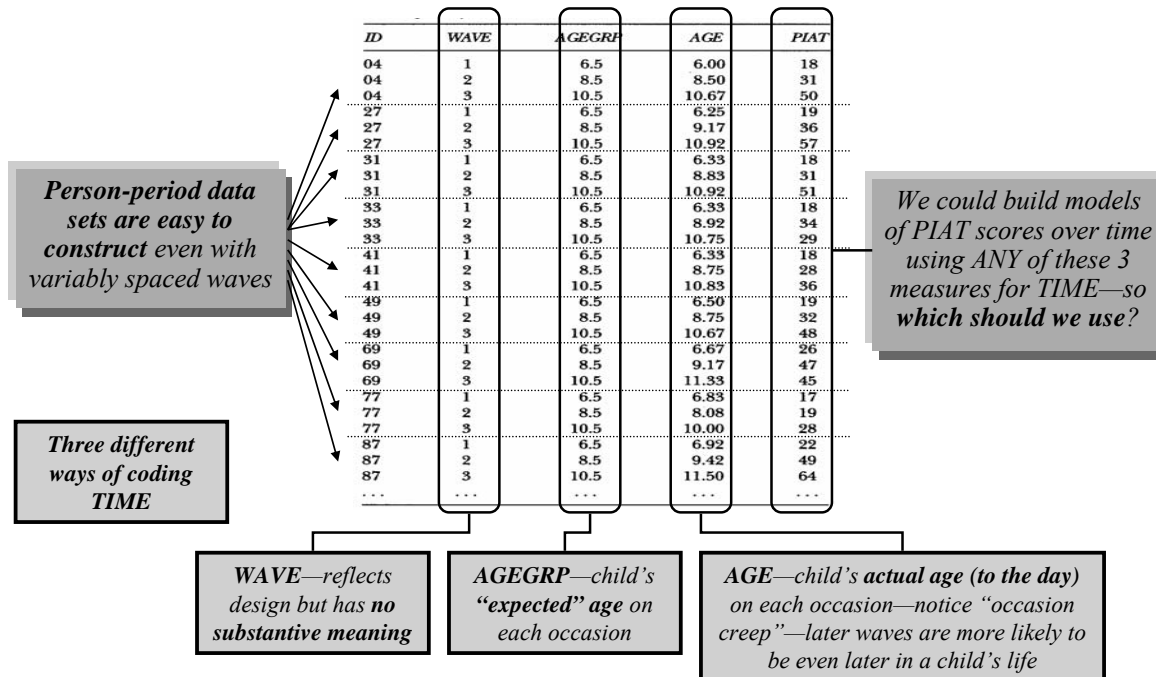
Person-period data sets are easy to construct even with variably spaced waves

| ID | WAVE | AGEGRP | AGE | PIAT |
|---|---|---|---|---|
| 04 | 1 | 6.5 | 6.00 | 18 |
| 04 | 2 | 8.5 | 8.50 | 31 |
| 04 | 3 | 10.5 | 10.67 | 50 |
| 27 | 1 | 6.5 | 6.25 | 19 |
| 27 | 2 | 8.5 | 9.17 | 36 |
| 27 | 3 | 10.5 | 10.92 | 57 |
| 31 | 1 | 6.5 | 6.33 | 18 |
| 31 | 2 | 8.5 | 8.83 | 31 |
| 31 | 3 | 10.5 | 10.92 | 51 |
| 33 | 1 | 6.5 | 6.33 | 18 |
| 33 | 2 | 8.5 | 8.92 | 34 |
| 33 | 3 | 10.5 | 10.75 | 29 |
| 41 | 1 | 6.5 | 6.33 | 18 |
| 41 | 2 | 8.5 | 8.75 | 28 |
| 41 | 3 | 10.5 | 10.83 | 36 |
| 49 | 1 | 6.5 | 6.50 | 19 |
| 49 | 2 | 8.5 | 8.75 | 32 |
| 49 | 3 | 10.5 | 10.67 | 48 |
| 69 | 1 | 6.5 | 6.67 | 26 |
| 69 | 2 | 8.5 | 9.17 | 47 |
| 69 | 3 | 10.5 | 11.33 | 45 |
| 77 | 1 | 6.5 | 6.83 | 17 |
| 77 | 2 | 8.5 | 8.08 | 19 |
| 77 | 3 | 10.5 | 10.00 | 28 |
| 87 | 1 | 6.5 | 6.92 | 22 |
| 87 | 2 | 8.5 | 9.42 | 49 |
| 87 | 3 | 10.5 | 11.50 | 64 |
| ... | ... | ... | ... | ... |

We could build models of PIAT scores over time using ANY of these 3 measures for TIME—so which should we use?

Three different ways of coding TIME

WAVE—reflects design but has no substantive meaning

AGEGRP—child's "expected" age on each occasion

AGE—child's actual age (to the day) on each occasion—notice "occasion creep"—later waves are more likely to be even later in a child's life